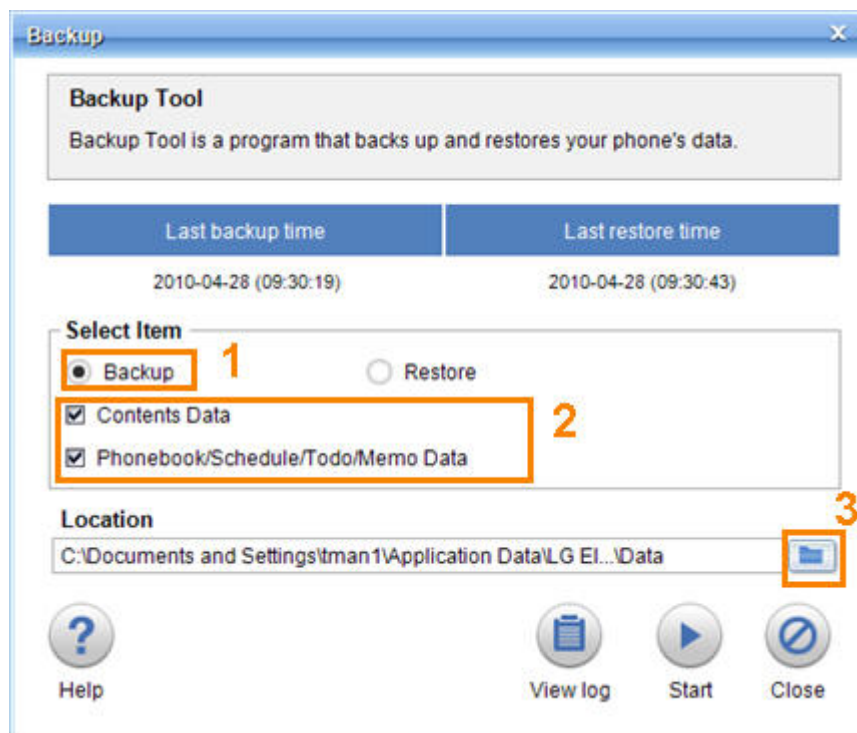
Backup

Backup Tool

Backup Tool is a program that backs up and restores your phone's data.

| Last backup time | Last restore time |
|---|---|
| 2010-04-28 (09:30:19) | 2010-04-28 (09:30:43) |

Select Item

Backup 1 Restore

Contents Data 2

Phonebook/Schedule/Todo/Memo Data

Location 3

C:\Documents and Settings\tman1\Application Data\LG El...\Data

Help View log Start Close